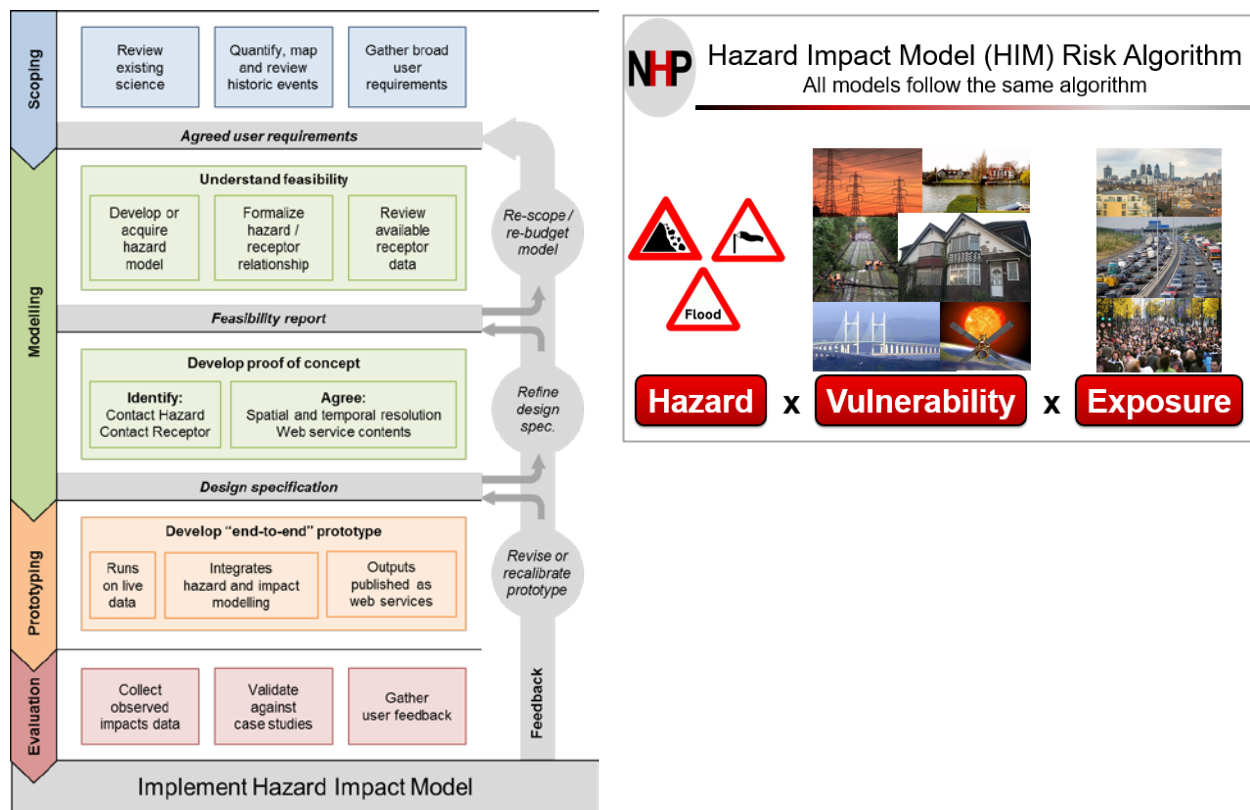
Scoping

Review existing science

Quantify, map and review historic events

Gather broad user requirements

Agreed user requirements

Modelling

Understand feasibility

Develop or acquire hazard model

Formalize hazard / receptor relationship

Review available receptor data

Re-scope / re-budget model

Feasibility report

Develop proof of concept

Identify: Contact Hazard Contact Receptor

Agree: Spatial and temporal resolution Web service contents

Refine design spec.

Design specification

Prototyping

Develop "end-to-end" prototype

Runs on live data

Integrates hazard and impact modelling

Outputs published as web services

Revise or recalibrate prototype

Evaluation

Collect observed impacts data

Validate against case studies

Gather user feedback

Feedback

Implement Hazard Impact Model

NHP

Hazard Impact Model (HIM) Risk Algorithm

All models follow the same algorithm

Flood

Hazard x Vulnerability x Exposure